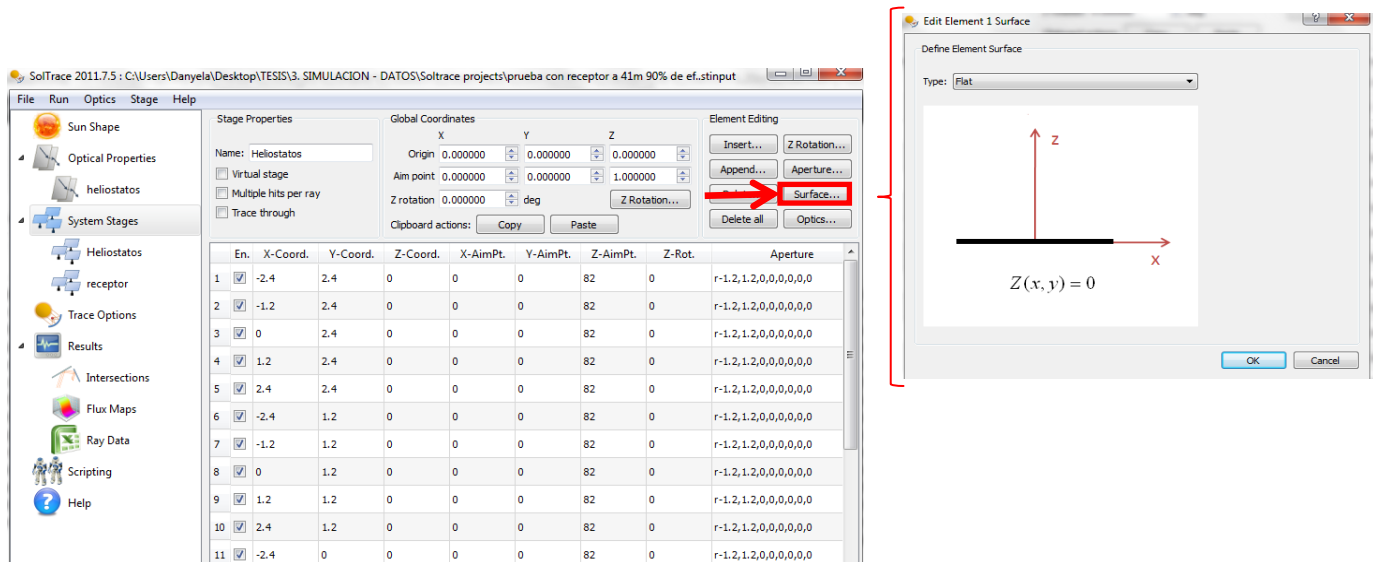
SolTrace 2011.7.5 : C:\Users\Danyela\Desktop\TESIS\3. SIMULACION - DATOS\Soltrace projects\prueba con receptor a 41m 90% de ef..stinput

File Run Optics Stage Help

Sun Shape
Optical Properties
heliostatos
System Stages
Heliostatos
receptor
Trace Options
Results
Intersections
Flux Maps
Ray Data
Scripting
Help

Stage Properties
Name: Heliostatos
Virtual stage
Multiple hits per ray
Trace through

Global Coordinates
X Y Z
Origin 0.000000 0.000000 0.000000
Aim point 0.000000 0.000000 1.000000
Z rotation 0.000000 deg
Z Rotation...
Clipboard actions: Copy Paste

Element Editing
Insert... Z Rotation...
Append... Aperture...
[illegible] Surface...
Delete all Optics...

| | En. | X-Coord. | Y-Coord. | Z-Coord. | X-AimPt. | Y-AimPt. | Z-AimPt. | Z-Rot. | Aperture |
|---|---|---|---|---|---|---|---|---|---|
| 1 | ☑ | -2.4 | 2.4 | 0 | 0 | 0 | 82 | 0 | r-1.2,1.2,0,0,0,0,0,0 |
| 2 | ☑ | -1.2 | 2.4 | 0 | 0 | 0 | 82 | 0 | r-1.2,1.2,0,0,0,0,0,0 |
| 3 | ☑ | 0 | 2.4 | 0 | 0 | 0 | 82 | 0 | r-1.2,1.2,0,0,0,0,0,0 |
| 4 | ☑ | 1.2 | 2.4 | 0 | 0 | 0 | 82 | 0 | r-1.2,1.2,0,0,0,0,0,0 |
| 5 | ☑ | 2.4 | 2.4 | 0 | 0 | 0 | 82 | 0 | r-1.2,1.2,0,0,0,0,0,0 |
| 6 | ☑ | -2.4 | 1.2 | 0 | 0 | 0 | 82 | 0 | r-1.2,1.2,0,0,0,0,0,0 |
| 7 | ☑ | -1.2 | 1.2 | 0 | 0 | 0 | 82 | 0 | r-1.2,1.2,0,0,0,0,0,0 |
| 8 | ☑ | 0 | 1.2 | 0 | 0 | 0 | 82 | 0 | r-1.2,1.2,0,0,0,0,0,0 |
| 9 | ☑ | 1.2 | 1.2 | 0 | 0 | 0 | 82 | 0 | r-1.2,1.2,0,0,0,0,0,0 |
| 10 | ☑ | 2.4 | 1.2 | 0 | 0 | 0 | 82 | 0 | r-1.2,1.2,0,0,0,0,0,0 |
| 11 | ☑ | -2.4 | 0 | 0 | 0 | 0 | 82 | 0 | r-1.2,1.2,0,0,0,0,0,0 |

Edit Element 1 Surface
Define Element Surface
Type: Flat
z
x
$Z(x,y)=0$
OK Cancel